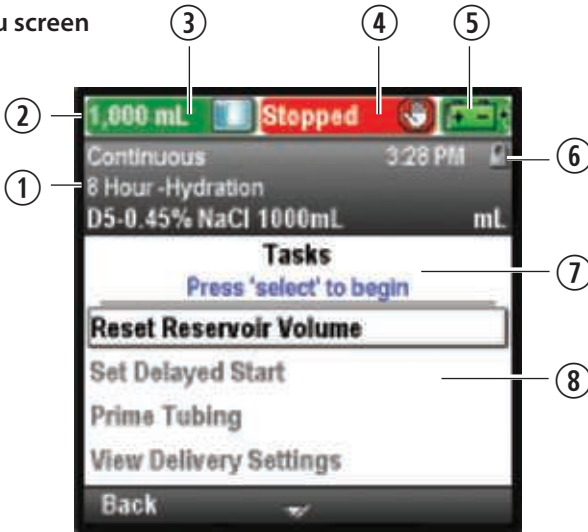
u screen

③ ④ ⑤

② 1,000 mL Stopped

Continuous 3:28 PM ⑥

① 8 Hour -Hydration

D5-0.45% NaCl 1000mL mL

Tasks

Press 'select' to begin ⑦

Reset Reservoir Volume

Set Delayed Start ⑧

Prime Tubing

View Delivery Settings

Back